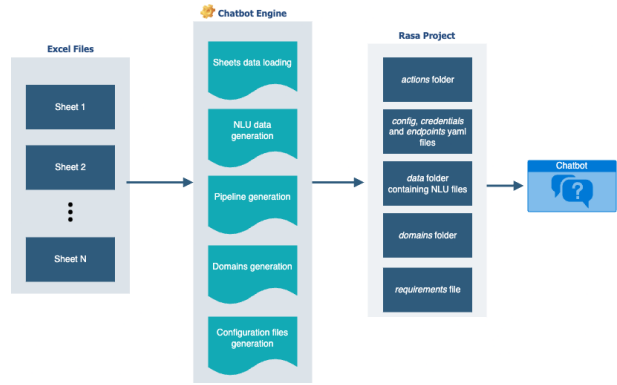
Excel Files

Sheet 1

Sheet 2

Sheet N

Chatbot Engine

Sheets data loading

NLU data generation

Pipeline generation

Domains generation

Configuration files generation

Rasa Project

actions folder

config, credentials and endpoints yaml files

data folder containing NLU files

domains folder

requirements file

Chatbot